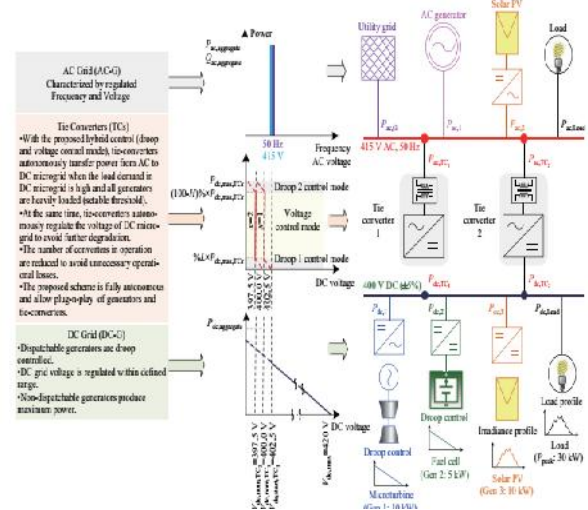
AC Grid (AC-G)
Characterized by regulated Frequency and Voltage

Tie Converters (TCs)
•With the proposed hybrid control (droop and voltage control mode), tie-converters autonomously transfer power from AC to DC microgrid when the load demand in DC microgrid is high and all generators are heavily loaded (settable threshold).
•At the same time, tie-converters autonomously regulate the voltage of DC microgrid to avoid further degradation.
•The number of converters in operation are reduced to avoid unnecessary operational losses.
•The proposed scheme is fully autonomous and allow plug-n-play of generators and tie-converters.

DC Grid (DC-G)
•Dispatchable generators are droop controlled.
•DC grid voltage is regulated within defined range.
•Non-dispatchable generators produce maximum power.

Power
$P_{ac,aggregate}$
$Q_{ac,aggregate}$
50 Hz
415 V
Frequency
AC voltage
$(100-U)\% \times P_{dc,max,TCs}$
$P_{dc,max,TCs}$
Droop 2 control mode
Voltage control mode
Droop 1 control mode
$\%L \times P_{dc,max,TCs}$
DC voltage
397.5 V
400.0 V
392.5 V
$P_{dc,aggregate}$
DC voltage
$V_{dc,max}=420$ V
397.5 V
402.5 V

Utility grid
AC generator
Solar PV
Load
$P_{ac,G}$
$P_{ac,1}$
$P_{ac,2}$
$P_{ac,load}$
415 V AC, 50 Hz
$P_{ac,TC_1}$
$P_{ac,TC_2}$
Tie converter 1
Tie converter 2
400 V DC (±5%)
$P_{dc,TC_1}$
$P_{dc,TC_2}$
$P_{dc,1}$
$P_{dc,2}$
$P_{dc,3}$
$P_{dc,load}$
Droop control
Fuel cell (Gen 2: 5 kW)
Irradiance profile
Load profile
Load ($P_{peak}$: 30 kW)
Droop control
Microturbine (Gen 1: 10 kW)
Solar PV (Gen 3: 10 kW)